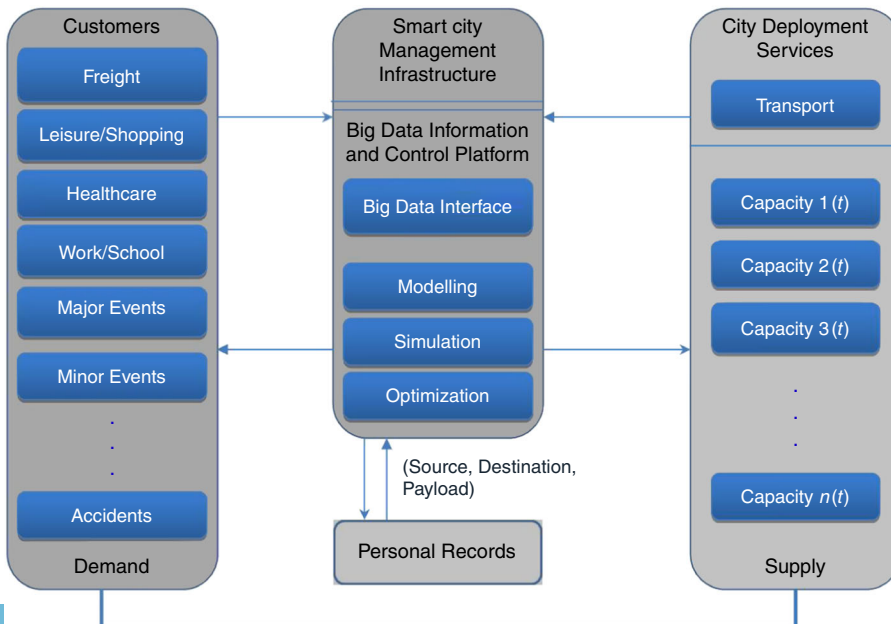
Customers

Freight

Leisure/Shopping

Healthcare

Work/School

Major Events

Minor Events

.
.
.

Accidents

Demand

Smart city Management Infrastructure

Big Data Information and Control Platform

Big Data Interface

Modelling

Simulation

Optimization

(Source, Destination, Payload)

Personal Records

City Deployment Services

Transport

Capacity 1 ($t$)

Capacity 2 ($t$)

Capacity 3 ($t$)

.
.
.

Capacity $n$($t$)

Supply